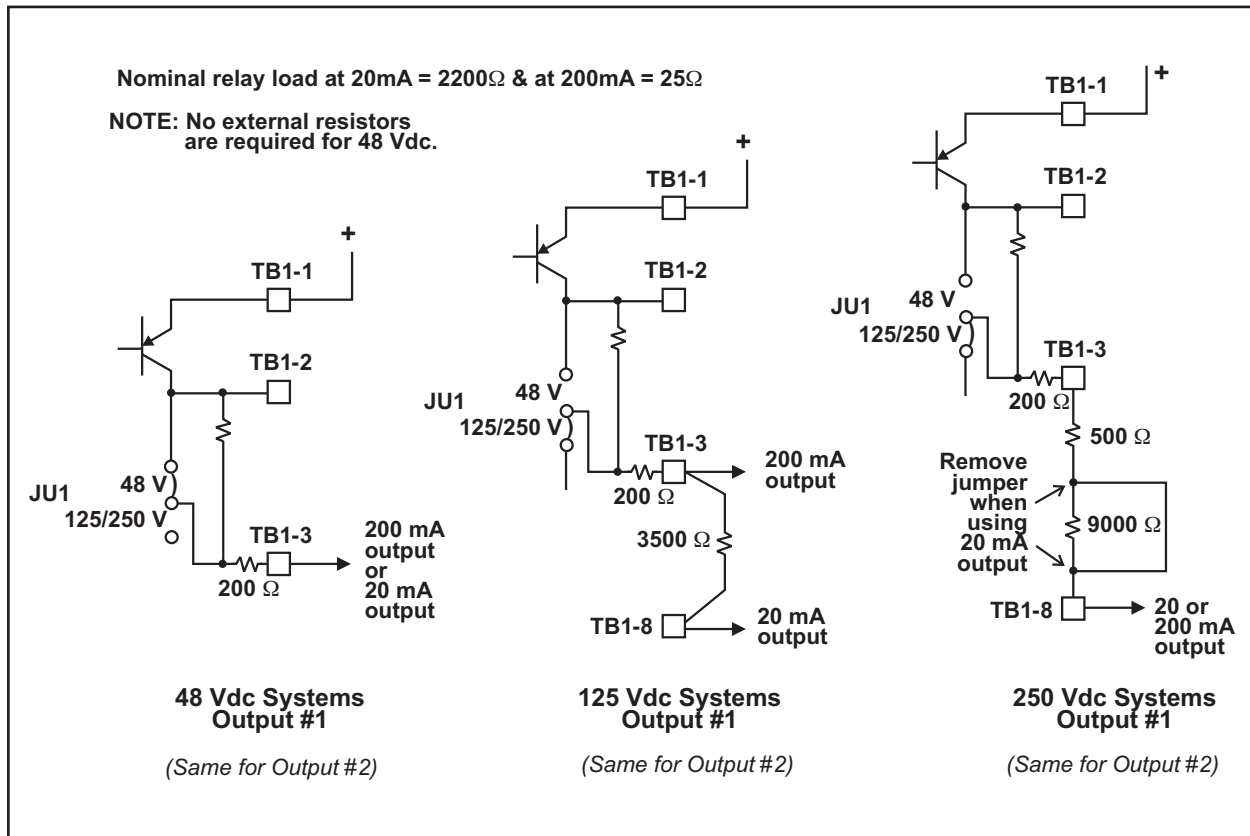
Nominal relay load at 20mA = 2200Ω & at 200mA = 25Ω

NOTE: No external resistors are required for 48 Vdc.

+

TB1-1

TB1-2

JU1

48 V

125/250 V

TB1-3

200 Ω

200 mA output or 20 mA output

48 Vdc Systems Output #1

(Same for Output #2)

+

TB1-1

TB1-2

48 V

JU1

125/250 V

TB1-3

200 Ω

200 mA output

3500 Ω

TB1-8

20 mA output

125 Vdc Systems Output #1

(Same for Output #2)

+

TB1-1

TB1-2

48 V

JU1

125/250 V

TB1-3

200 Ω

500 Ω

Remove jumper when using 20 mA output

9000 Ω

TB1-8

20 or 200 mA output

250 Vdc Systems Output #1

(Same for Output #2)